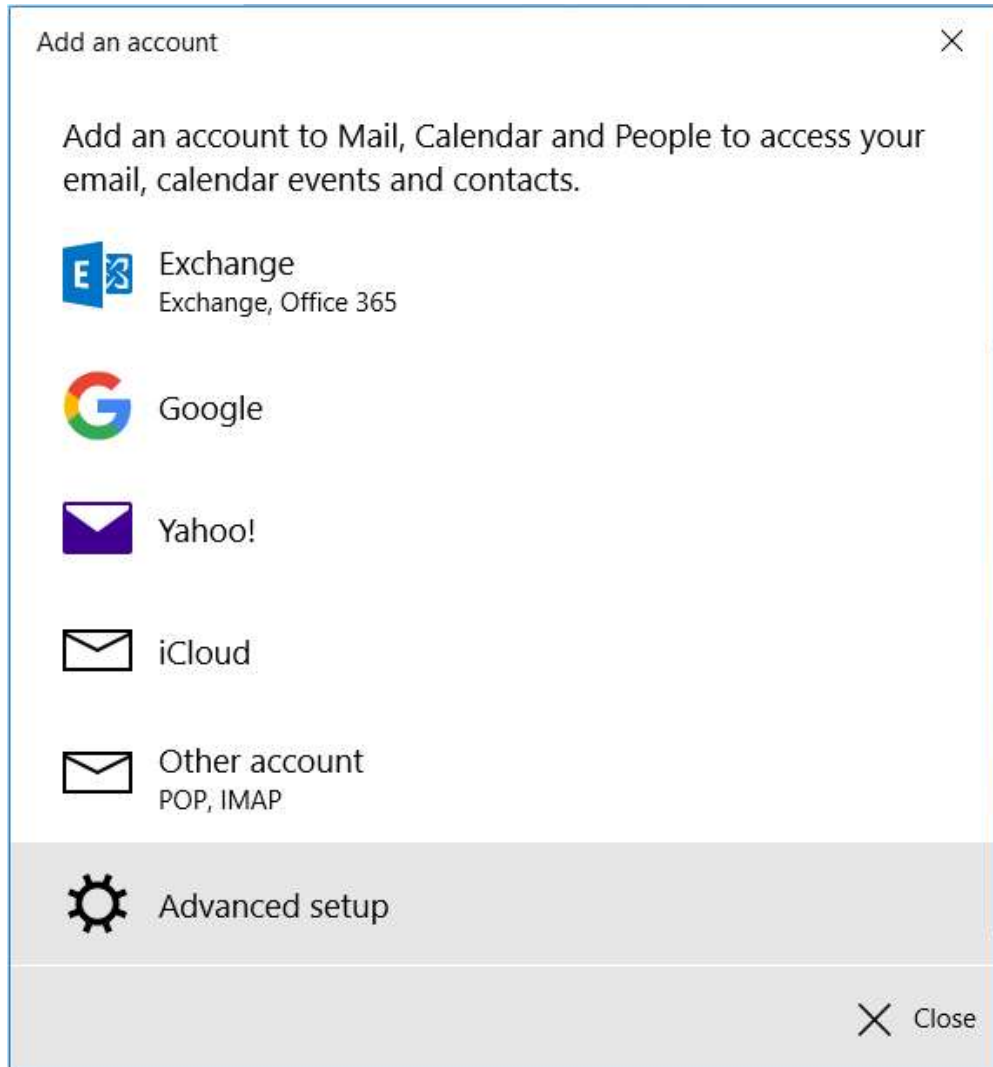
Add an account

Add an account to Mail, Calendar and People to access your email, calendar events and contacts.

Exchange
Exchange, Office 365

Google

Yahoo!

iCloud

Other account
POP, IMAP

Advanced setup

Close